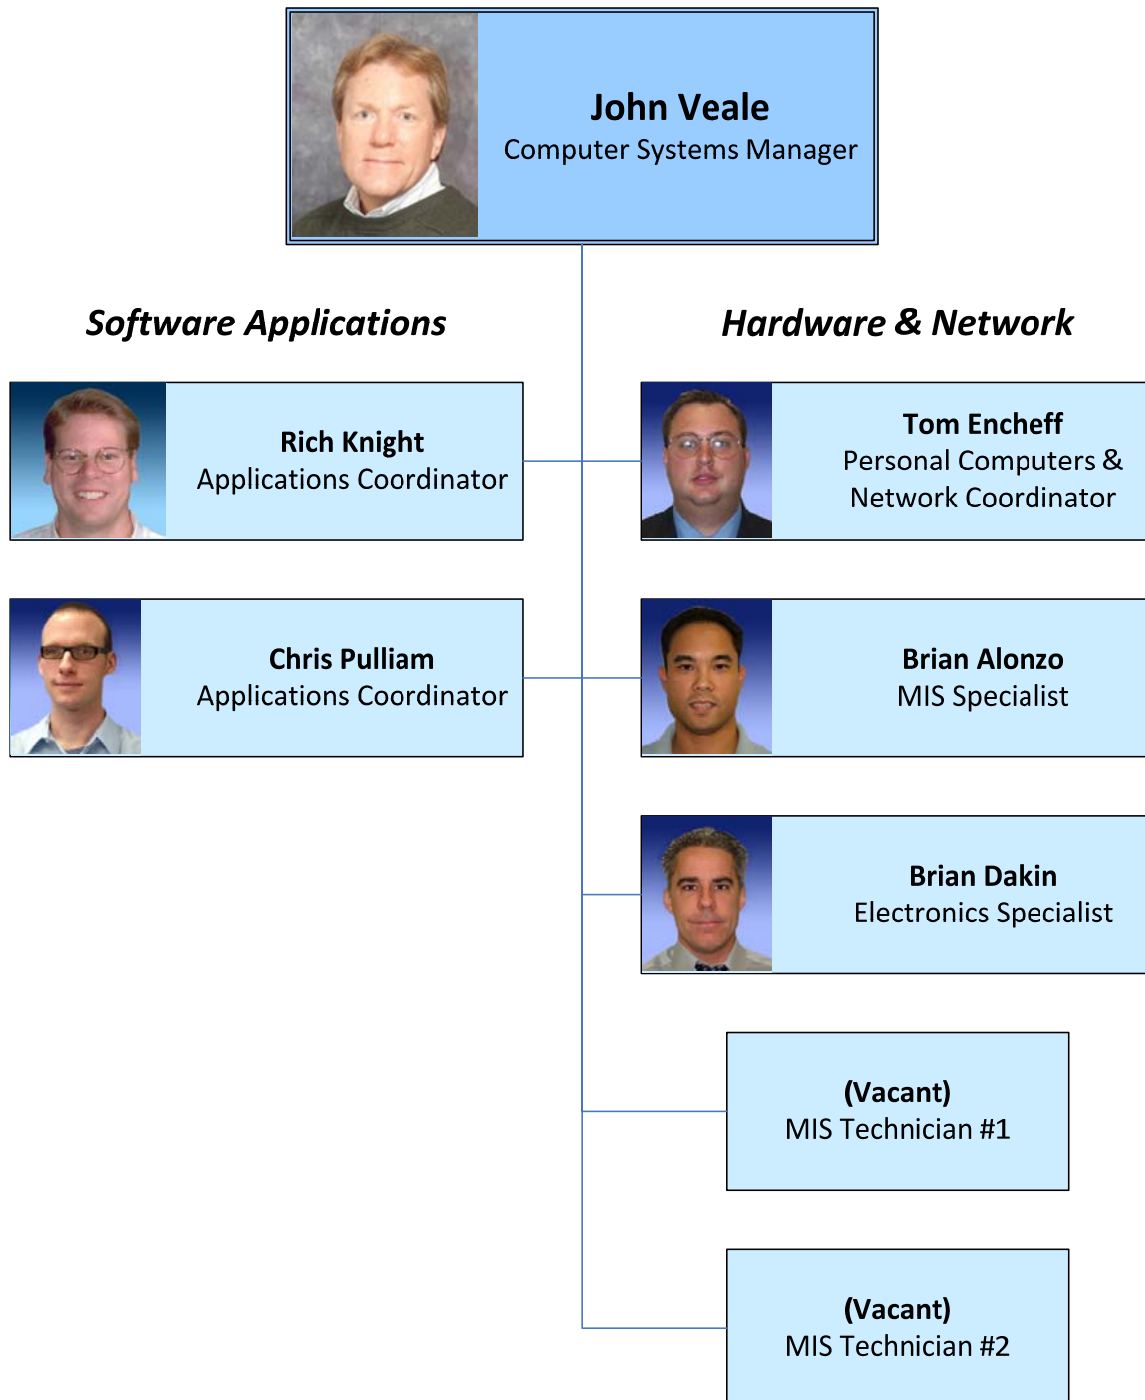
John Veale
Computer Systems Manager

Software Applications

Rich Knight
Applications Coordinator

Chris Pulliam
Applications Coordinator

Hardware & Network

Tom Encheff
Personal Computers & Network Coordinator

Brian Alonzo
MIS Specialist

Brian Dakin
Electronics Specialist

(Vacant)
MIS Technician #1

(Vacant)
MIS Technician #2